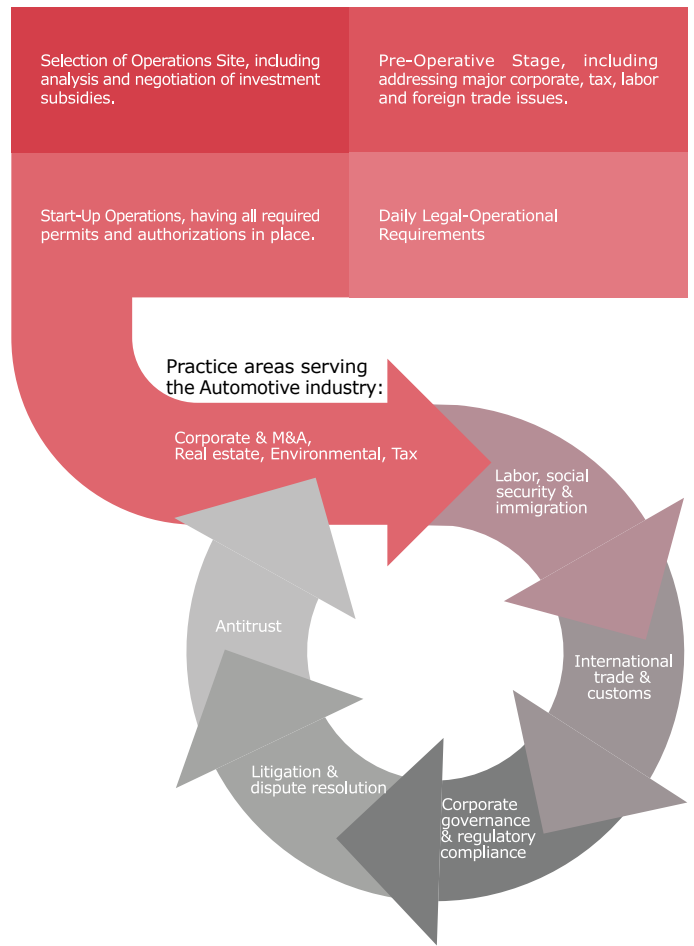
Selection of Operations Site, including analysis and negotiation of investment subsidies.

Pre-Operative Stage, including addressing major corporate, tax, labor and foreign trade issues.

Start-Up Operations, having all required permits and authorizations in place.

Daily Legal-Operational Requirements

Practice areas serving the Automotive industry:

Corporate & M&A, Real estate, Environmental, Tax

Labor, social security & immigration

International trade & customs

Corporate governance & regulatory compliance

Litigation & dispute resolution

Antitrust